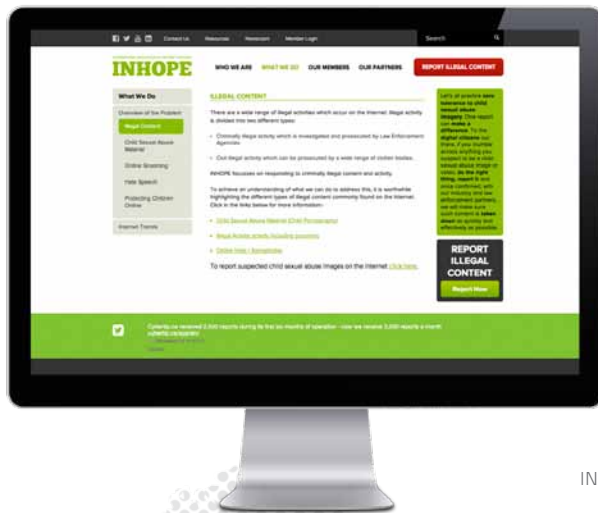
Contact Us Resources Newsroom Member Login Search

INHOPE

WHO WE ARE WHAT WE DO OUR MEMBERS OUR PARTNERS REPORT ILLEGAL CONTENT

What We Do

Overview of Our Projects

Illegal Content

Child Sexual Abuse Material

Online Grooming

Hate Speech

Protecting Children Online

Internet Trends

ILLEGAL CONTENT

There are a wide range of illegal activities which occur on the Internet. Illegal activity is divided into two different types:

- Criminally illegal activity which is investigated and prosecuted by Law Enforcement Agencies

- Civil illegal activity which can be prosecuted by a wide range of civilian bodies.

INHOPE focuses on responding to criminally illegal content and activity.

To achieve an understanding of what we can do to address this, it is worthwhile highlighting the different types of illegal content commonly found on the Internet. Click in the links below for more information:

- Child Sexual Abuse Material (Child Pornography)

- Illegal Activity (child) (including grooming)

- Online Hate / Xenophobia

To report suspected child sexual abuse images on the Internet click here.

Let's all practice zero tolerance to child sexual abuse imagery. One report can make a difference. To the digital citizens out there, if you stumble across anything you suspect to be a child sexual abuse image or video, do the right thing, report it and once confirmed, with our industry and law enforcement partners, we will make sure such content is taken down as quickly and effectively as possible.

REPORT ILLEGAL CONTENT

Report Now

Cybertip.ca received 2,500 reports during its first two months of operation - now we receive 2,500 reports a month cybertip.ca/app/en/
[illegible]

IN